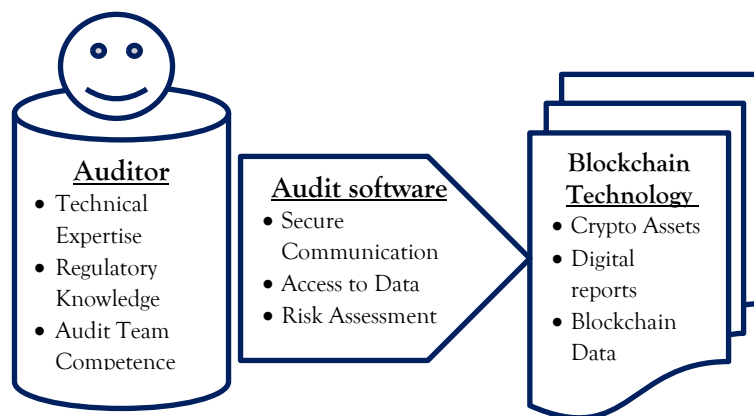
Auditor

- Technical Expertise
- Regulatory Knowledge
- Audit Team Competence

Audit software

- Secure Communication
- Access to Data
- Risk Assessment

Blockchain Technology

- Crypto Assets
- Digital reports
- Blockchain Data